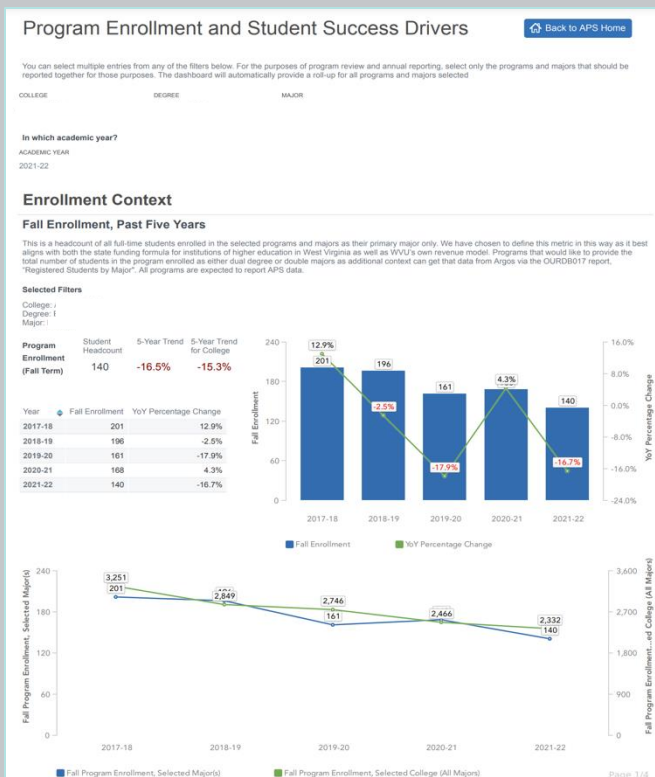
Program Enrollment and Student Success Drivers

Back to APS Home

You can select multiple entries from any of the filters below. For the purposes of program review and annual reporting, select only the programs and majors that should be reported together for those purposes. The dashboard will automatically provide a roll-up for all programs and majors selected

COLLEGE DEGREE MAJOR

In which academic year?

ACADEMIC YEAR

2021-22

Enrollment Context

Fall Enrollment, Past Five Years

This is a headcount of all full-time students enrolled in the selected programs and majors as their primary major only. We have chosen to define this metric in this way as it best aligns with both the state funding formula for institutions of higher education in West Virginia as well as WVU's own revenue model. Programs that would like to provide the total number of students in the program enrolled as either dual degree or double majors as additional context can get that data from Argos via the OURDB017 report, "Registered Students by Major". All programs are expected to report APS data.

Selected Filters

College: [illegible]
Degree: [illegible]
Major: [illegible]

| Program Enrollment (Fall Term) | Student Headcount | 5-Year Trend | 5-Year Trend for College |
|---|---|---|---|
| | 140 | -16.5% | -15.3% |

| Year | Fall Enrollment | YoY Percentage Change |
|---|---|---|
| 2017-18 | 201 | 12.9% |
| 2018-19 | 196 | -2.5% |
| 2019-20 | 161 | -17.9% |
| 2020-21 | 168 | 4.3% |
| 2021-22 | 140 | -16.7% |

240 180 120 60 0
Fall Enrollment
12.9% 201 196 -2.5% 161 -17.9% 4.3% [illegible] 140 -16.7%
16.0% 8.0% 0.0% -8.0% -16.0% -24.0%
YoY Percentage Change
2017-18 2018-19 2019-20 2020-21 2021-22
Fall Enrollment YoY Percentage Change

240 180 120 60 0
Fall Program Enrollment, Selected Major(s)
3,251 201 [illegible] 2,849 2,746 161 2,466 2,332 140
3,600 2,700 1,800 900 0
Fall Program Enrollment...ed College (All Majors)
2017-18 2018-19 2019-20 2020-21 2021-22
Fall Program Enrollment, Selected Major(s) Fall Program Enrollment, Selected College (All Majors)

Page 1/4